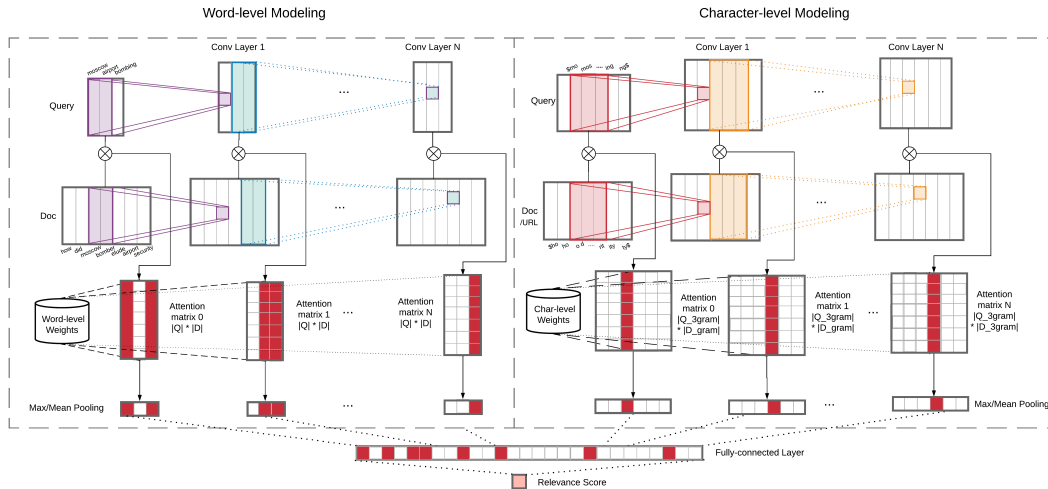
Word-level Modeling

Character-level Modeling

Conv Layer 1

Conv Layer N

Conv Layer 1

Conv Layer N

moscow airport bombing

Query

...

$mo mos ... ing ng$

Query

...

Doc

how did moscow bombed airport security

...

Doc /URL

$ho ho ... ity ty$

...

Word-level Weights

Attention matrix 0 |Q| * |D|

Attention matrix 1 |Q| * |D|

...

Attention matrix N |Q| * |D|

Char-level Weights

Attention matrix 0 |Q_3gram| * |D_gram|

Attention matrix 1 |Q_3gram| * |D_gram|

...

Attention matrix N |Q_3gram| * |D_3gram|

Max/Mean Pooling

...

...

Max/Mean Pooling

Fully-connected Layer

Relevance Score